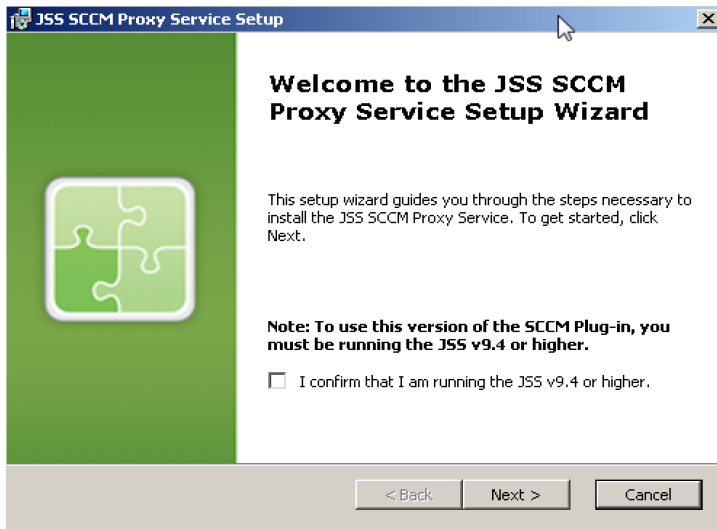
JSS SCCM Proxy Service Setup

Welcome to the JSS SCCM Proxy Service Setup Wizard

This setup wizard guides you through the steps necessary to install the JSS SCCM Proxy Service. To get started, click Next.

Note: To use this version of the SCCM Plug-in, you must be running the JSS v9.4 or higher.

I confirm that I am running the JSS v9.4 or higher.

< Back

Next >

Cancel